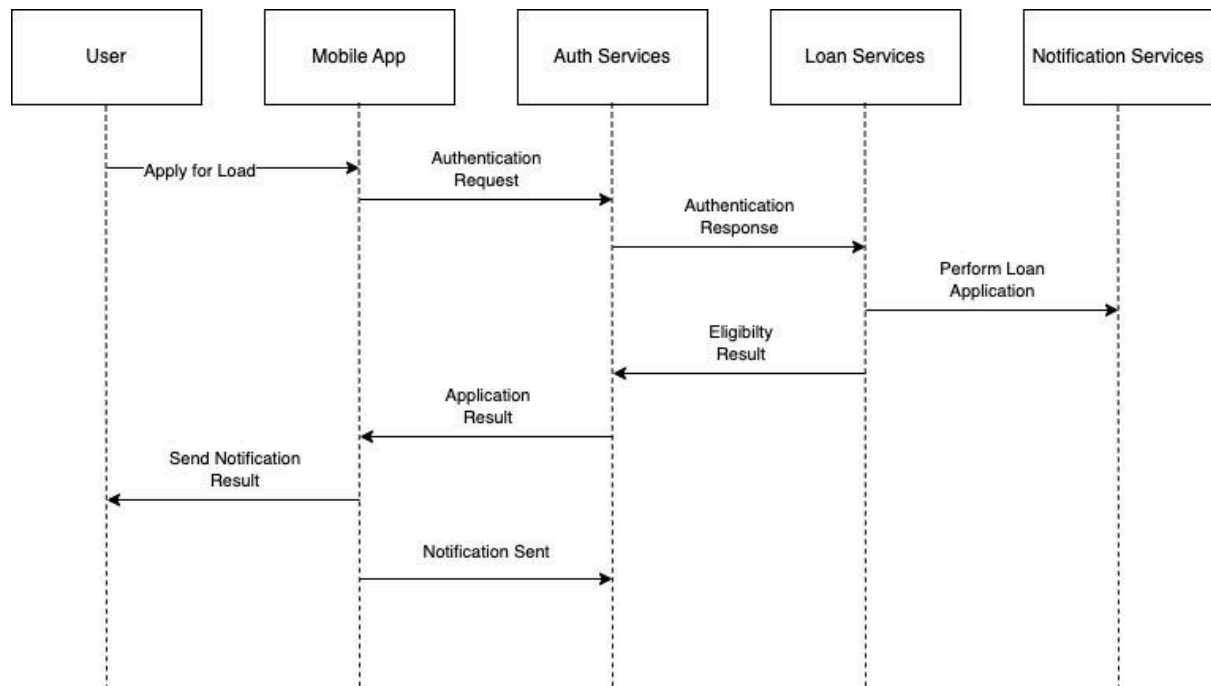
User

Mobile App

Auth Services

Loan Services

Notification Services

Apply for Load

Authentication Request

Authentication Response

Perform Loan Application

Eligibilty Result

Application Result

Send Notification Result

Notification Sent